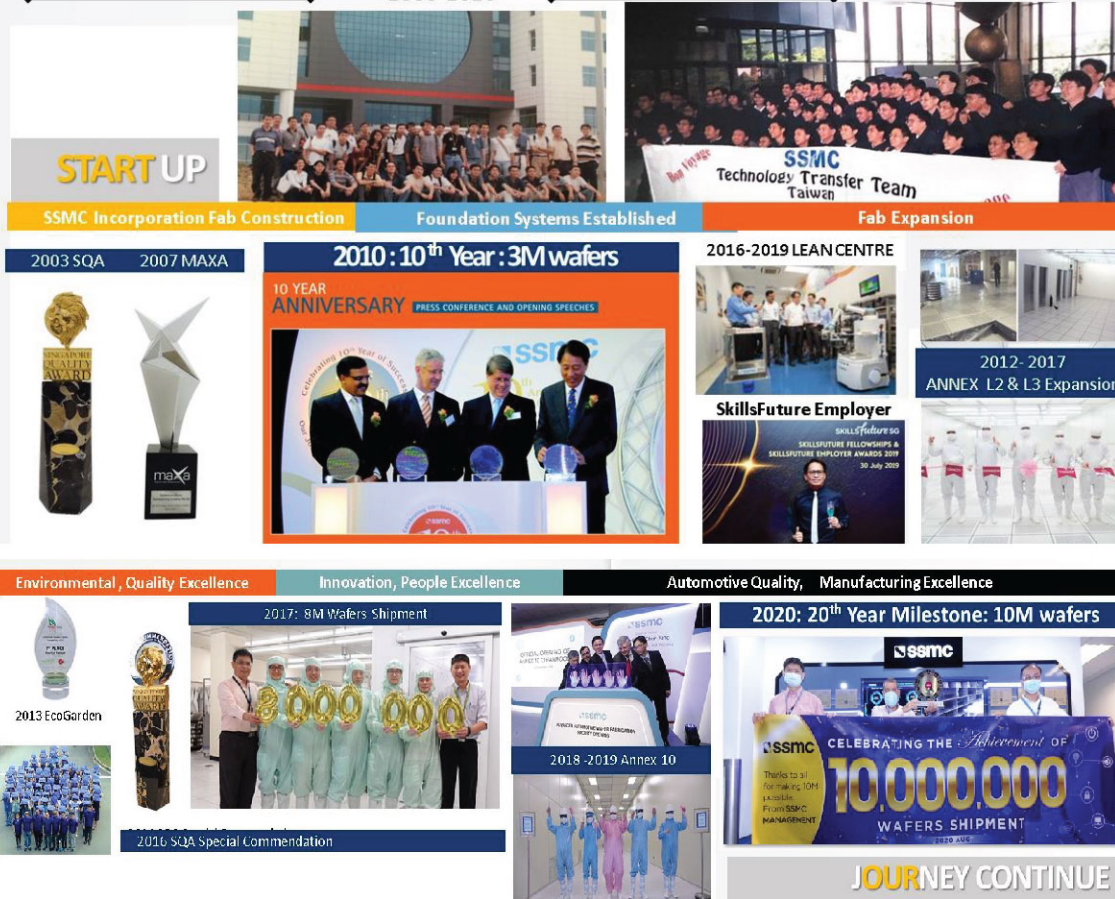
START UP

SSMC
Technology Transfer Team
Taiwan
Bon Voyage

SSMC Incorporation Fab Construction
Foundation Systems Established
Fab Expansion

2003 SQA 2007 MAXA

SINGAPORE QUALITY AWARD

maxa

2010 : 10$^{th}$ Year : 3M wafers

10 YEAR ANNIVERSARY PRESS CONFERENCE AND OPENING SPEECHES

ssmc

2016-2019 LEAN CENTRE

2012- 2017 ANNEX L2 & L3 Expansion

SkillsFuture Employer

SKILLSFUTURE SG
SKILLSFUTURE FELLOWSHIPS & SKILLSFUTURE EMPLOYER AWARDS 2019
30 July 2019

Environmental , Quality Excellence
Innovation, People Excellence
Automotive Quality, Manufacturing Excellence

2013 EcoGarden

2017: 8M Wafers Shipment

8000000

2016 SQA Special Commendation

ssmc

2018 -2019 Annex 10

2020: 20$^{th}$ Year Milestone: 10M wafers

ssmc

ssmc CELEBRATING THE Achievement OF
10,000,000
WAFERS SHIPMENT
Thanks to all for making 10M possible From SSMC MANAGEMENT

JOURNEY CONTINUE